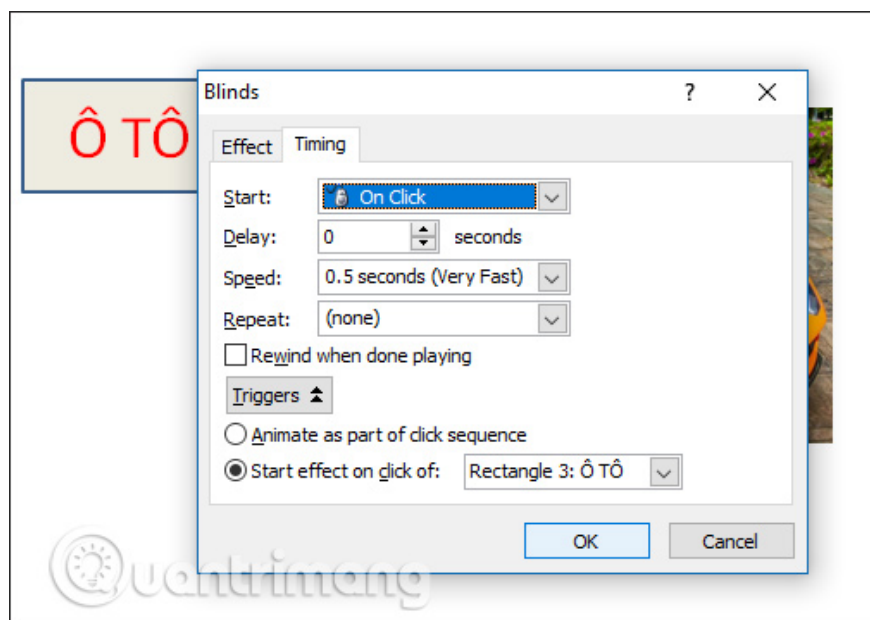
Ô TÔ

Blinds

?

Effect

Timing

Start:

On Click

Delay:

0

seconds

Speed:

0.5 seconds (Very Fast)

Repeat:

(none)

Rewind when done playing

Triggers

Animate as part of click sequence

Start effect on click of:

Rectangle 3: Ô TÔ

OK

Cancel

Quantrimang